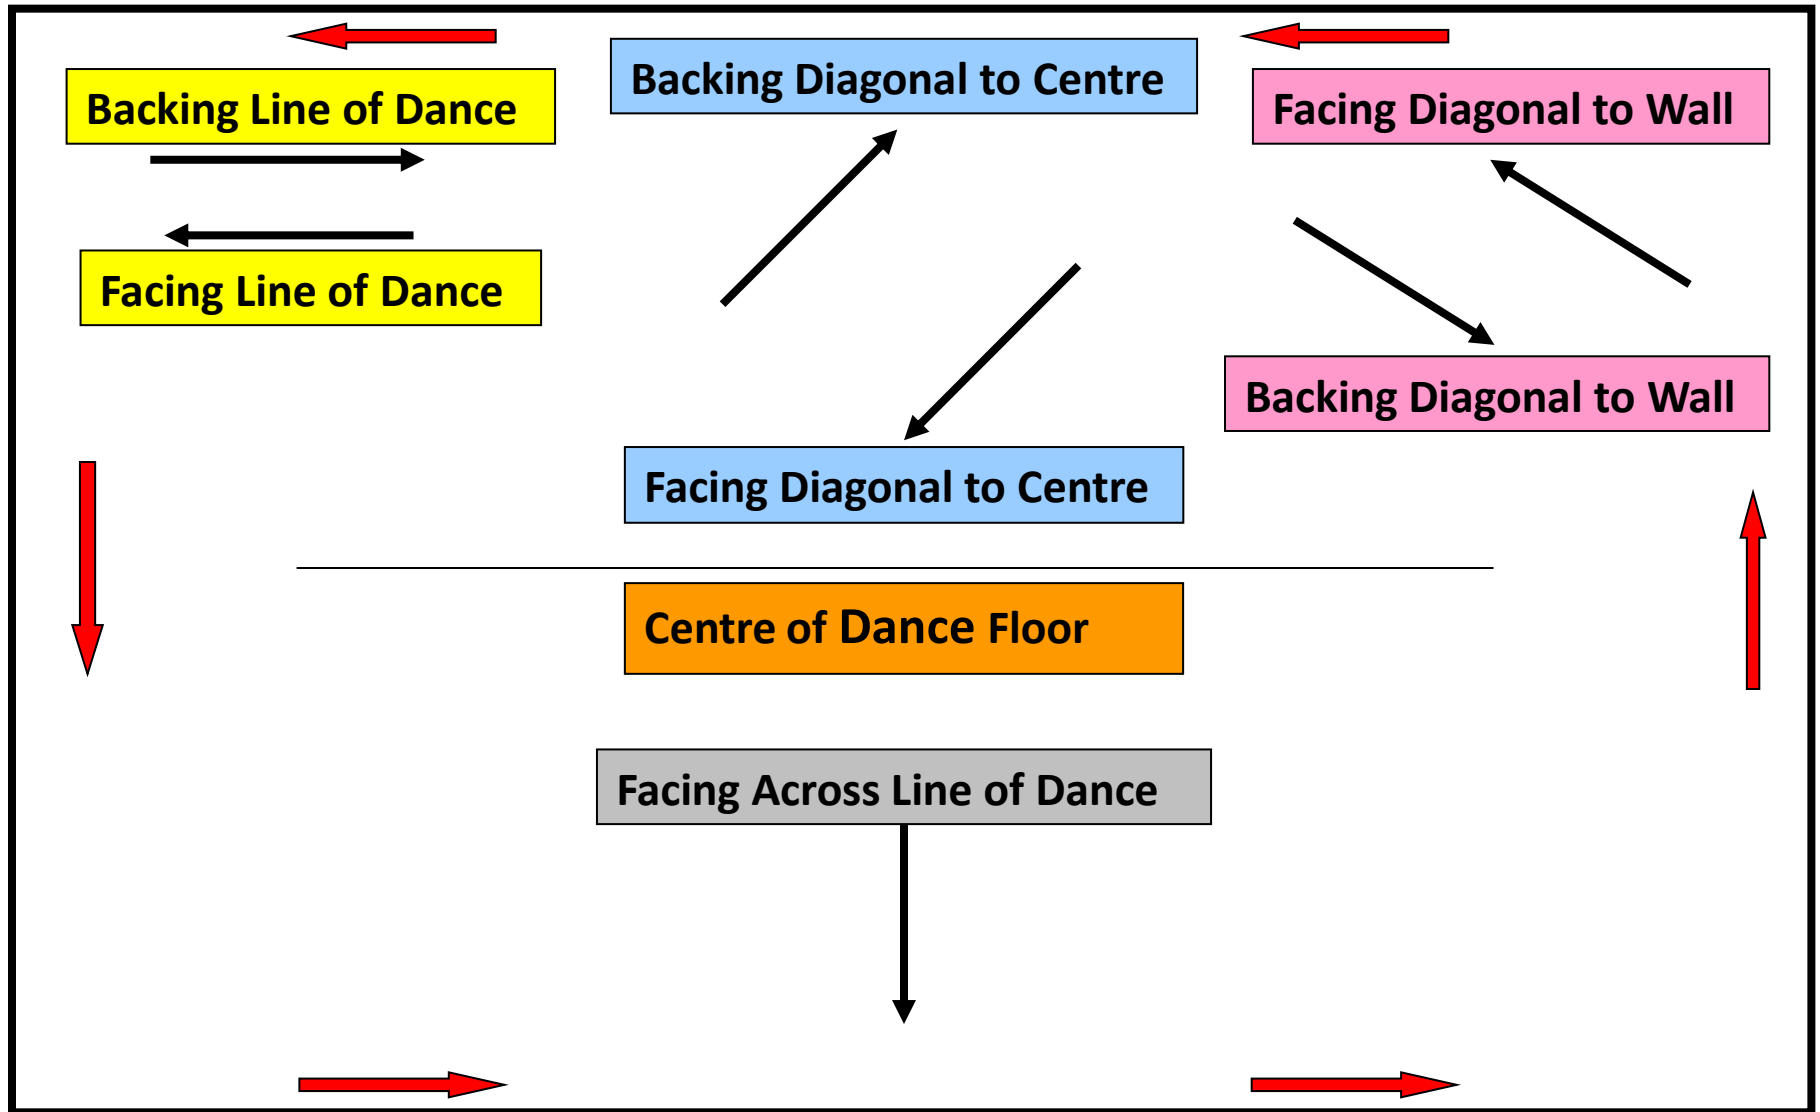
Backing Line of Dance

Backing Diagonal to Centre

Facing Diagonal to Wall

Facing Line of Dance

Backing Diagonal to Wall

Facing Diagonal to Centre

Centre of Dance Floor

Facing Across Line of Dance